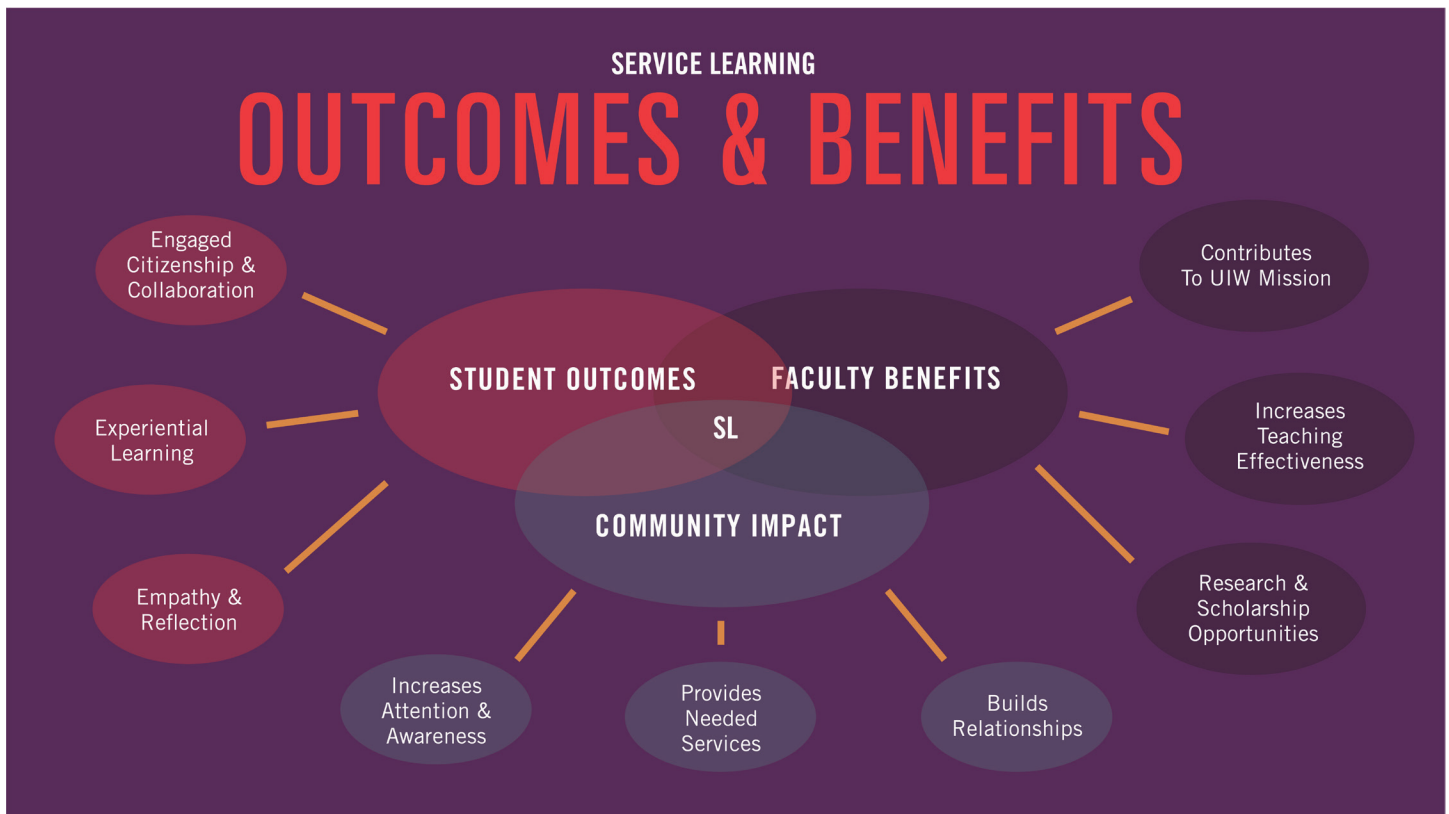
SERVICE LEARNING

OUTCOMES & BENEFITS

Engaged Citizenship & Collaboration

Experiential Learning

Empathy & Reflection

STUDENT OUTCOMES

FACULTY BENEFITS

SL

COMMUNITY IMPACT

Contributes To UIW Mission

Increases Teaching Effectiveness

Research & Scholarship Opportunities

Increases Attention & Awareness

Provides Needed Services

Builds Relationships